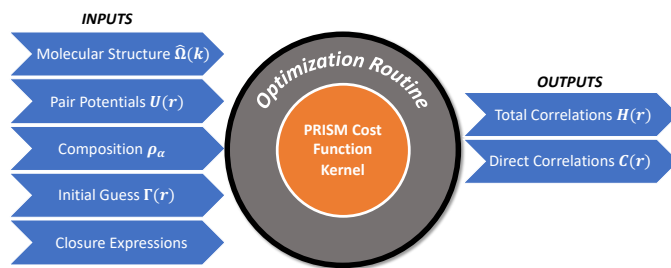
INPUTS

Molecular Structure $\hat{\boldsymbol{\Omega}}(\boldsymbol{k})$

Pair Potentials $\boldsymbol{U}(\boldsymbol{r})$

Composition $\boldsymbol{\rho_{\alpha}}$

Initial Guess $\boldsymbol{\Gamma}(\boldsymbol{r})$

Closure Expressions

Optimization Routine

PRISM Cost Function Kernel

OUTPUTS

Total Correlations $\boldsymbol{H}(\boldsymbol{r})$

Direct Correlations $\boldsymbol{C}(\boldsymbol{r})$